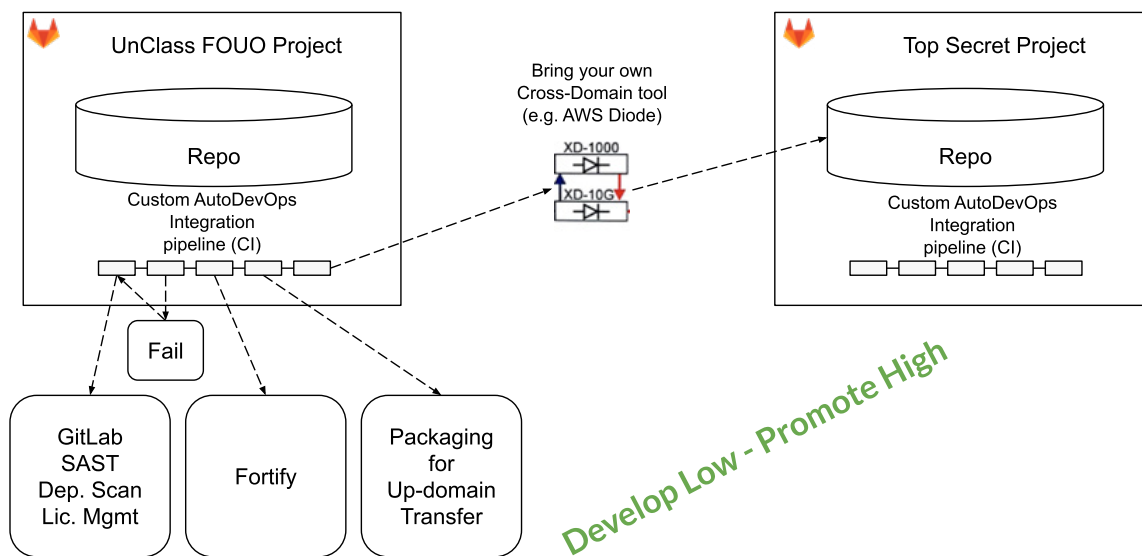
UnClass FOUO Project

Repo

Custom AutoDevOps Integration pipeline (CI)

Fail

GitLab SAST Dep. Scan Lic. Mgmt

Fortify

Packaging for Up-domain Transfer

Bring your own Cross-Domain tool (e.g. AWS Diode)

XD-1000

XD-10G

Top Secret Project

Repo

Custom AutoDevOps Integration pipeline (CI)

Develop Low - Promote High